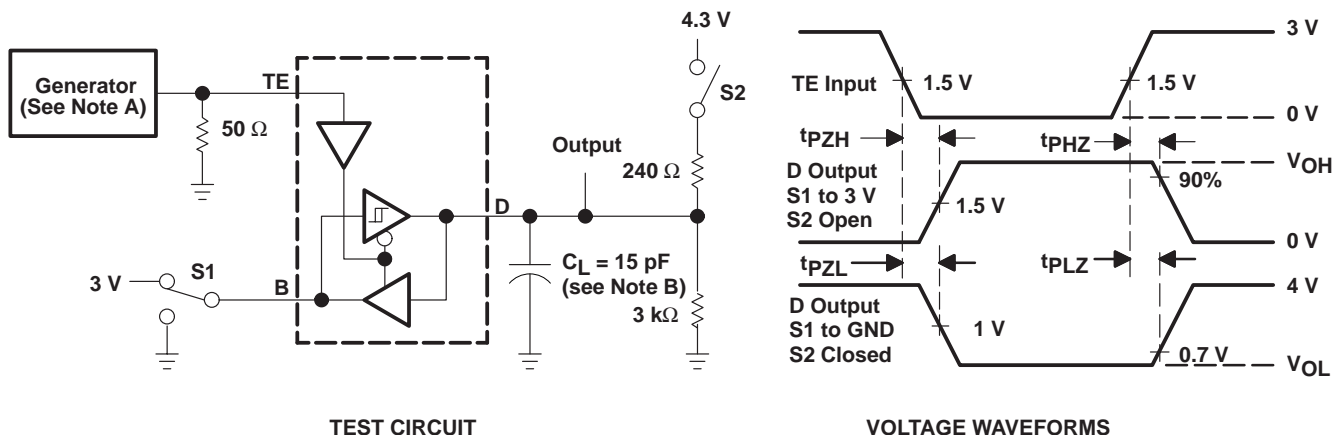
Generator (See Note A)

TE

50 Ω

3 V

S1

B

D

Output

4.3 V

S2

240 Ω

$C_L$ = 15 pF (see Note B)

3 kΩ

TEST CIRCUIT

3 V

TE Input

1.5 V

1.5 V

0 V

$t_{PZH}$

$t_{PHZ}$

$V_{OH}$

D Output
S1 to 3 V
S2 Open

90%

1.5 V

0 V

$t_{PZL}$

$t_{PLZ}$

4 V

D Output
S1 to GND
S2 Closed

1 V

0.7 V

$V_{OL}$

VOLTAGE WAVEFORMS